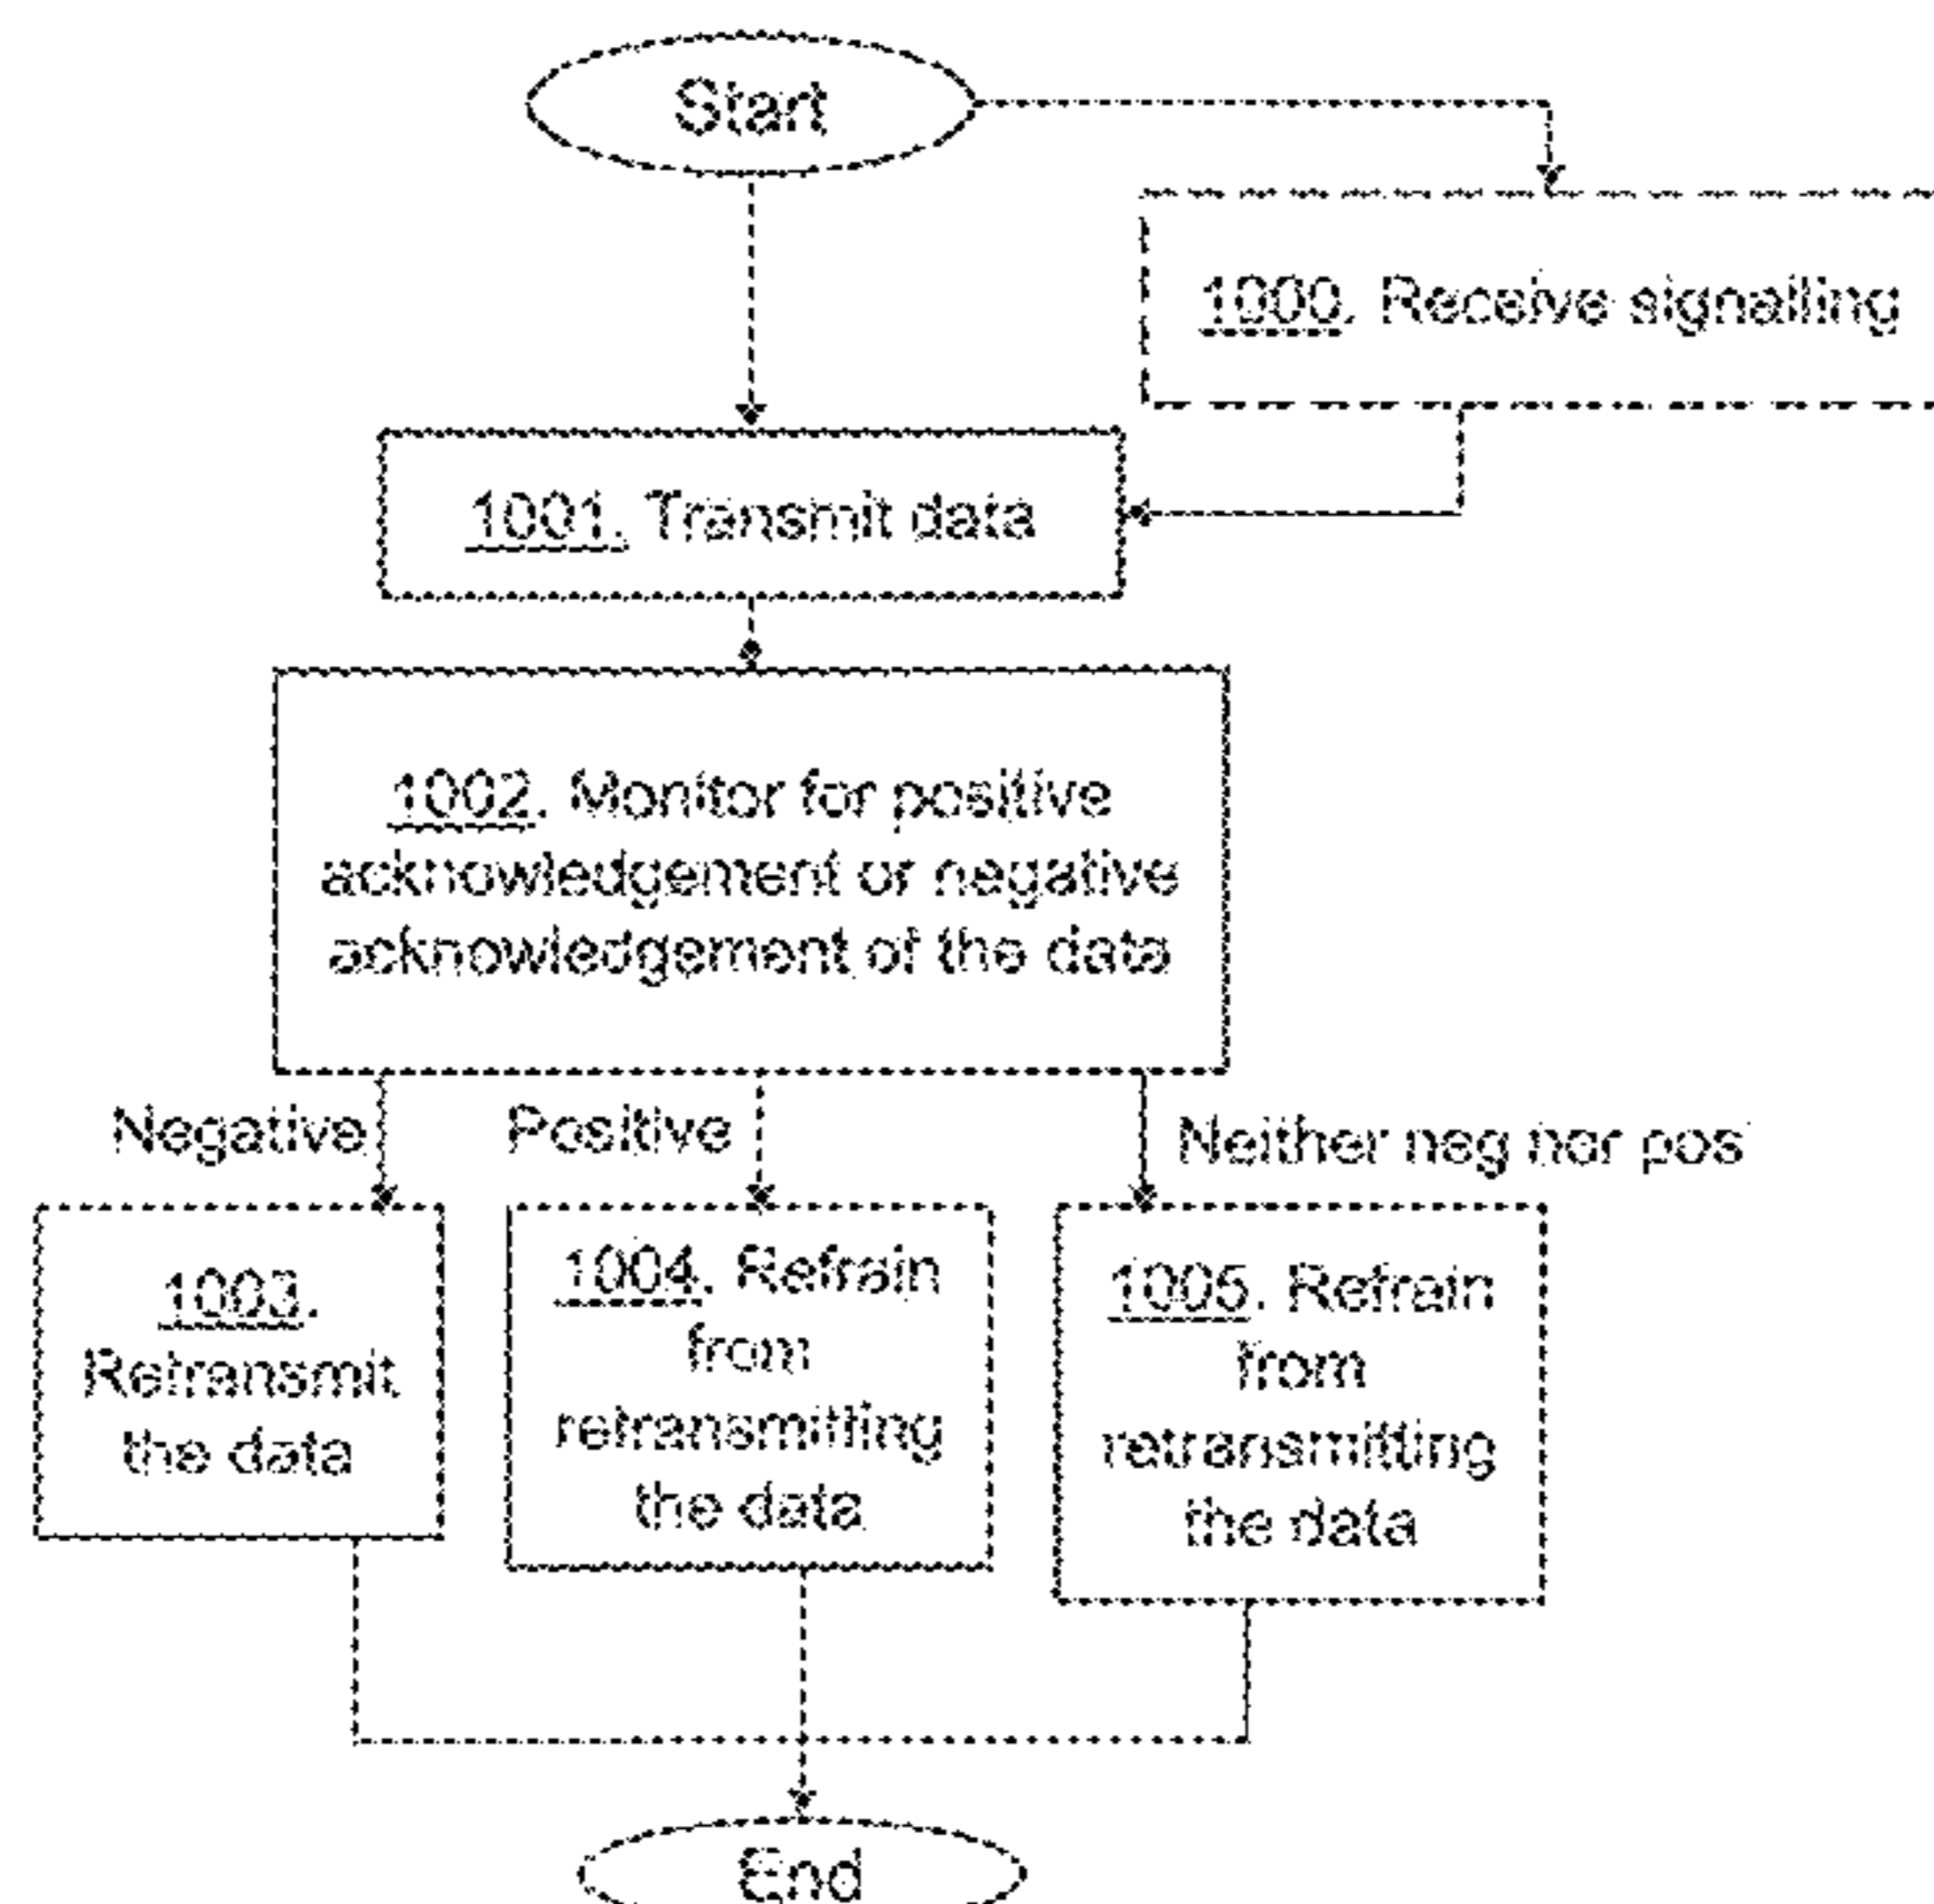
Start

1000. Receive signalling

1001. Transmit data

1002. Monitor for positive acknowledgement or negative acknowledgement of the data

Negative

Positive

Neither neg nor pos

1003. Retransmit the data

1004. Refrain from retransmitting the data

1005. Refrain from retransmitting the data

End